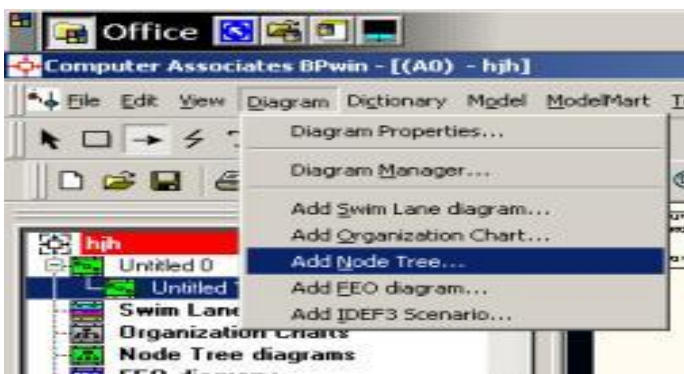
Office

Computer Associates BPwin - [(A0) - hjh]

File Edit View Diagram Dictionary Model ModelMart T

Diagram Properties...

Diagram Manager...

Add Swim Lane diagram...
Add Organization Chart...
Add Node Tree...
Add FEO diagram...
Add IDEF3 Scenario...

hjh
Untitled 0
Untitled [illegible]
Swim Lane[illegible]
Organization Charts
Node Tree diagrams
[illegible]